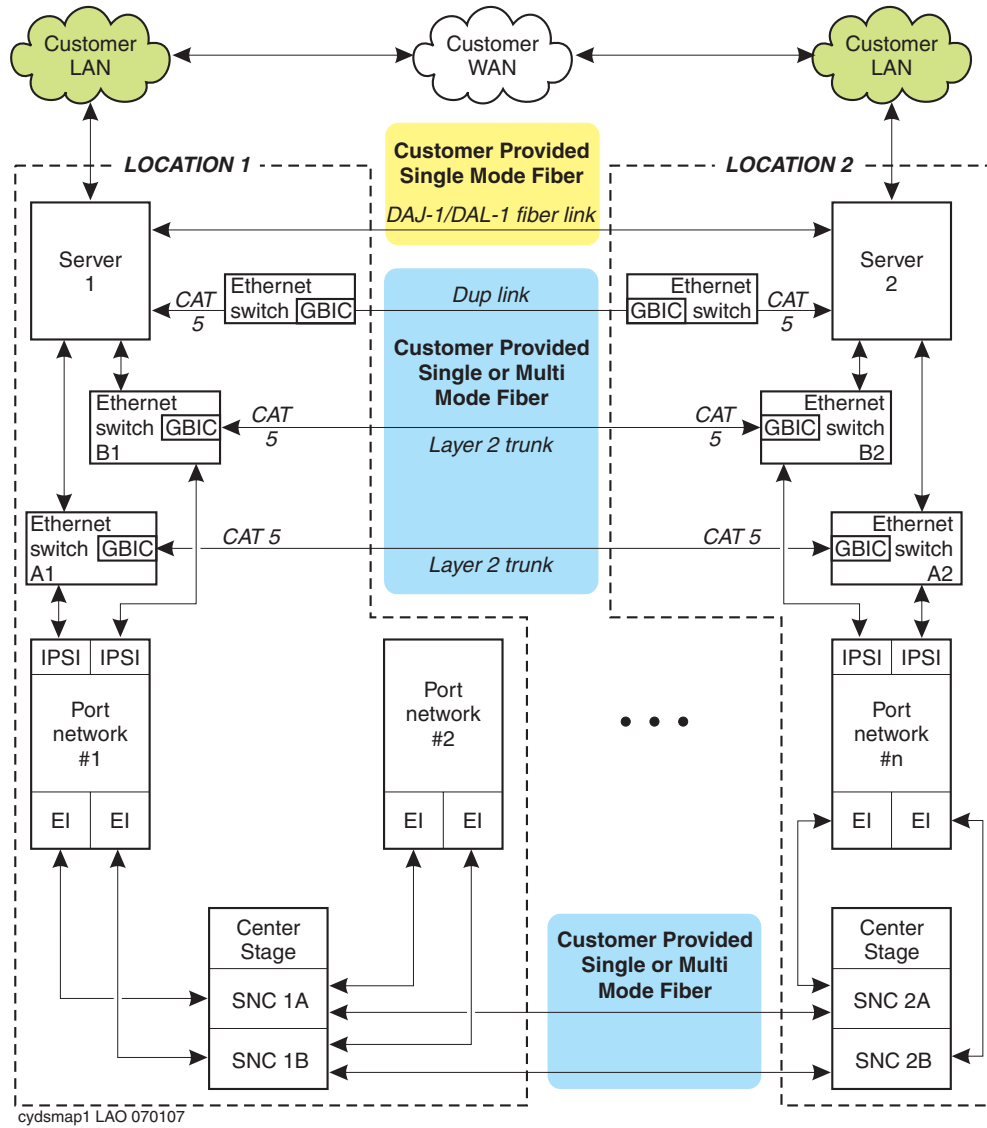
Customer LAN

Customer WAN

Customer LAN

LOCATION 1

Customer Provided Single Mode Fiber

LOCATION 2

DAJ-1/DAL-1 fiber link

Server 1

Server 2

CAT 5

Ethernet switch GBIC

Dup link

Ethernet GBIC switch

CAT 5

Customer Provided Single or Multi Mode Fiber

Ethernet switch GBIC B1

CAT 5

CAT 5

Ethernet GBIC switch B2

Layer 2 trunk

Ethernet switch GBIC A1

CAT 5

CAT 5

Ethernet GBIC switch A2

Layer 2 trunk

IPSI IPSI

Port network #1

EI EI

Port network #2

EI EI

• • •

IPSI IPSI

Port network #n

EI EI

Center Stage

SNC 1A

SNC 1B

Customer Provided Single or Multi Mode Fiber

Center Stage

SNC 2A

SNC 2B

cydsmap1 LAO 070107